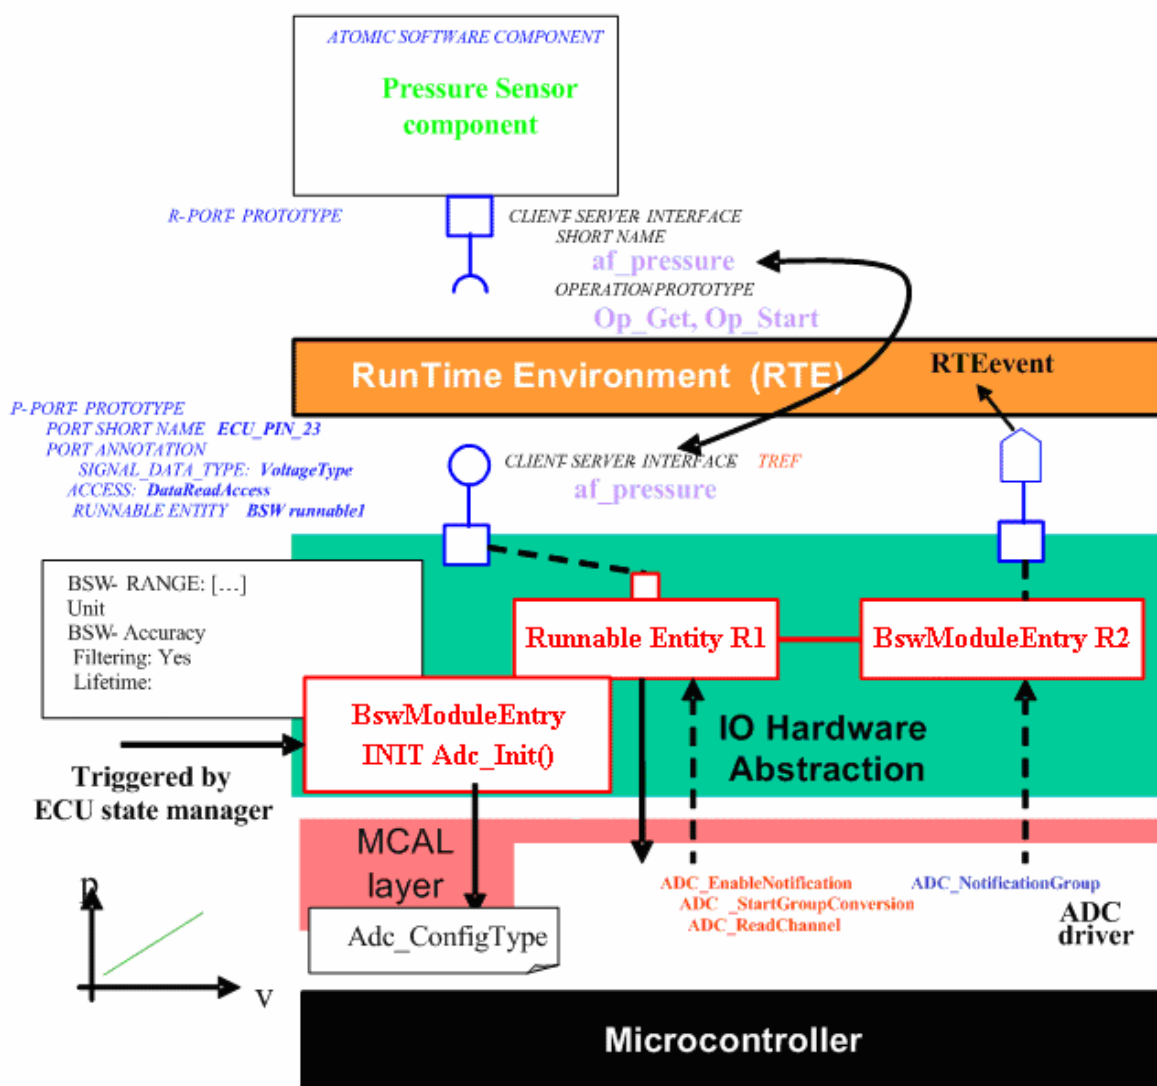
ATOMIC SOFTWARE COMPONENT

Pressure Sensor component

R-PORT- PROTOTYPE

CLIENT-SERVER INTERFACE
SHORT NAME
af_pressure
OPERATION PROTOTYPE
Op_Get, Op_Start

RunTime Environment (RTE)

RTEevent

P-PORT- PROTOTYPE
PORT SHORT NAME ECU_PIN_23
PORT ANNOTATION
SIGNAL_DATA_TYPE: VoltageType
ACCESS: DataReadAccess
RUNNABLE ENTITY BSW runnable1

CLIENT-SERVER INTERFACE TREF
af_pressure

BSW- RANGE: […]
Unit
BSW- Accuracy
Filtering: Yes
Lifetime:

Runnable Entity R1

BswModuleEntry R2

BswModuleEntry
INIT Adc_Init()

IO Hardware Abstraction

Triggered by ECU state manager

MCAL layer

Adc_ConfigType

ADC_EnableNotification
ADC_StartGroupConversion
ADC_ReadChannel

ADC_NotificationGroup

ADC driver

p

V

Microcontroller